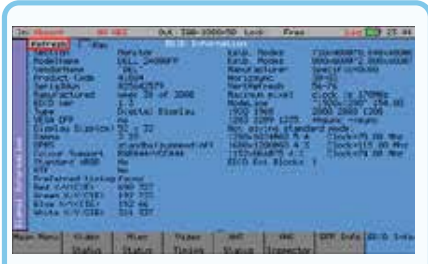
In: Absent  HV: HDI  Out: 1280×1024×60  Lock  Free  Log  21:44

Refresh  Hex  EDID Information

Function  Monitor
ModelName  DELL 2408WFP
VendorName  DEL
Product Code  A0DA
SerialNum  825842578
Manufactured  Week 29 of 2008
EDID Ver  1.3
Type  Digital Display
VESA DFP  No
Display Size(cm)  52 x 32
Gamma  2.20
DPMS  standby/suspend/off
Color Support  RGB444+YCC444
sRGB  No
Preferred Timing  Yes
Red  640 337
Green  197 711
Blue  152 66
White  314 327

Estb. Modes  720×400@70 640×480@60
Estb. Modes  800×600@72 800×600@75
Manufacturer  Special: 1152×864
Horiz Freq  30-83
Vert Refresh  56-76
Maximum Pixel Clock  170MHz
Mode one  1920 1200 154.00
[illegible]
Std. Timing standard mode
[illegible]

EDID Ext Block 1

Main Menu  Video Status  Misc Status  Power Status  SAP Status  HDD Inspector  EDID Info  EDID Info